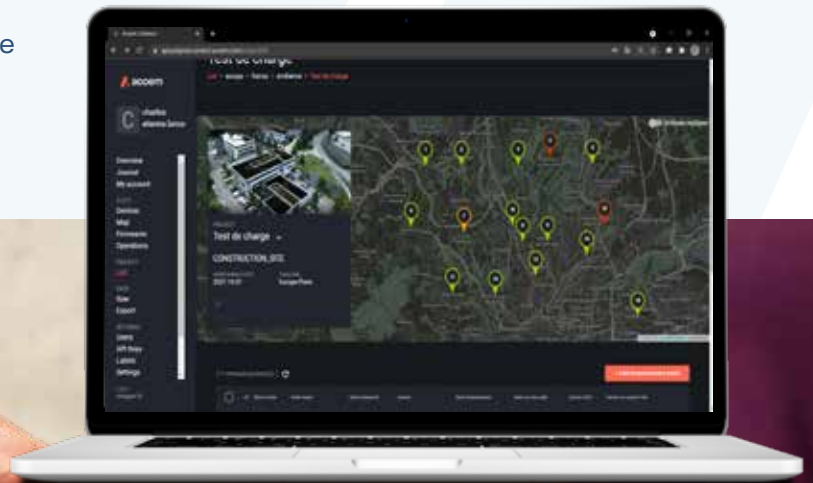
e

Test de charge

acoem

C charles etienne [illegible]

Overview
Journal
My account

Devices
Map
Firmware
Operations

List

Raw
Export

Users
API Keys
Labels
Settings

Test de charge

CONSTRUCTION_SITE

2021 10:07

Europe/Paris